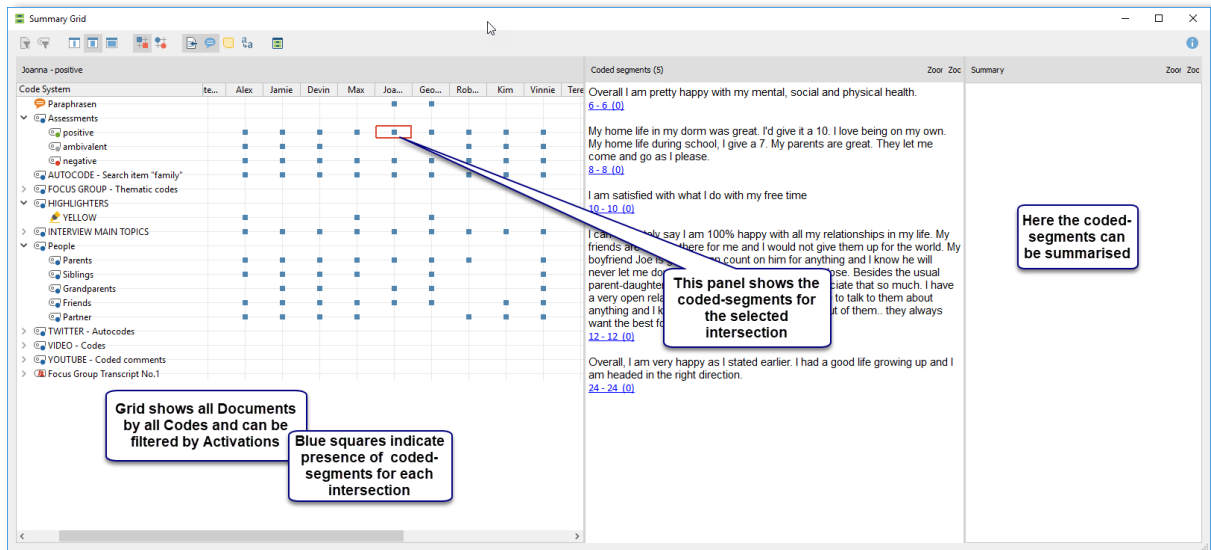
Summary Grid

Joanna - positive

Code System | te... | Alex | Jamie | Devin | Max | Joa... | Geo... | Rob... | Kim | Vinnie | Tere

Paraphrasen
Assessments
positive
ambivalent
negative
AUTOCODE - Search item "family"
FOCUS GROUP - Thematic codes
HIGHLIGHTERS
YELLOW
INTERVIEW MAIN TOPICS
People
Parents
Siblings
Grandparents
Friends
Partner
TWITTER - Autocodes
VIDEO - Codes
YOUTUBE - Coded comments
Focus Group Transcript No.1

Grid shows all Documents by all Codes and can be filtered by Activations

Blue squares indicate presence of coded-segments for each intersection

Coded segments (5)
Zoo Zoo

Overall I am pretty happy with my mental, social and physical health.
6 - 6 (0)

My home life in my dorm was great. I'd give it a 10. I love being on my own. My home life during school, I give a 7. My parents are great. They let me come and go as I please.
8 - 8 (0)

I am satisfied with what I do with my free time
10 - 10 (0)

I can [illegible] say I am 100% happy with all my relationships in my life. My friends are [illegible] there for me and I would not give them up for the world. My boyfriend Joe is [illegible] count on him for anything and I know he will never let me do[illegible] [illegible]se. Besides the usual parent-daughter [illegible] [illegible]ciate that so much. I have a very open rela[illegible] to talk to them about anything and I k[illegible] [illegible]ut of them.. they always want the best fo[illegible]
12 - 12 (0)

Overall, I am very happy as I stated earlier. I had a good life growing up and I am headed in the right direction.
24 - 24 (0)

This panel shows the coded-segments for the selected intersection

Summary
Zoo Zoc

Here the coded-segments can be summarised